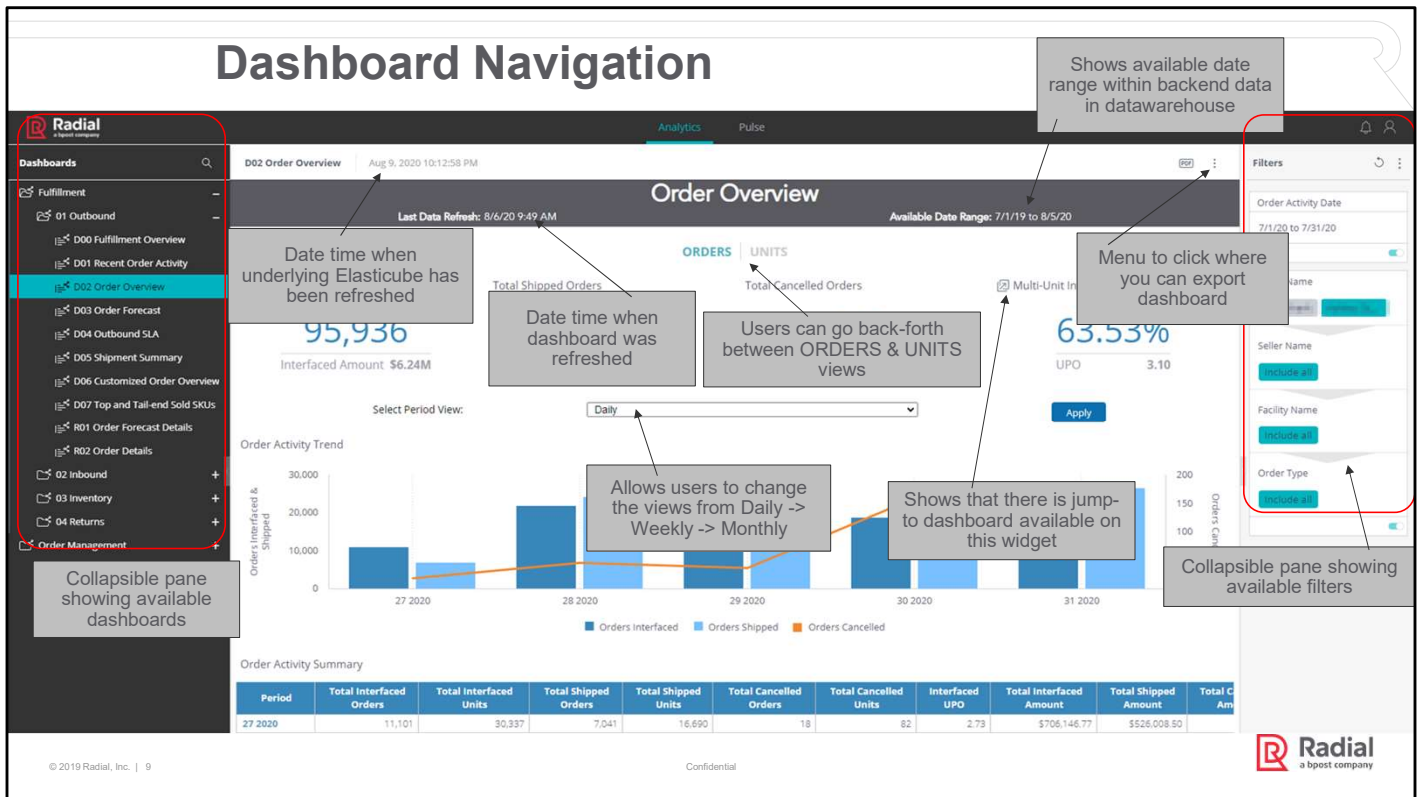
Dashboard Navigation

Shows available date range within backend data in datawarehouse

Radial
a bpost company

Analytics Pulse

Dashboards

Fulfillment
01 Outbound
D00 Fulfillment Overview
D01 Recent Order Activity
D02 Order Overview
D03 Order Forecast
D04 Outbound SLA
D05 Shipment Summary
D06 Customized Order Overview
D07 Top and Tail-end Sold SKUs
R01 Order Forecast Details
R02 Order Details
02 Inbound
03 Inventory
04 Returns
Order Management

Collapsible pane showing available dashboards

D02 Order Overview Aug 9, 2020 10:12:58 PM

Order Overview
Last Data Refresh: 8/6/20 9:49 AM Available Date Range: 7/1/19 to 8/5/20

Date time when underlying Elasticube has been refreshed

ORDERS UNITS

Total Shipped Orders Total Cancelled Orders Multi-Unit In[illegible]

95,936
Interfaced Amount $6.24M

Date time when dashboard was refreshed

Users can go back-forth between ORDERS & UNITS views

63.53%
UPO 3.10

Menu to click where you can export dashboard

Select Period View: Daily

Apply

Order Activity Trend

30,000
20,000
10,000
0
Orders Interfaced & Shipped

200
150
100
Orders Can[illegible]

Allows users to change the views from Daily -> Weekly -> Monthly

Shows that there is jump-to dashboard available on this widget

27 2020 28 2020 29 2020 30 2020 31 2020

Orders Interfaced Orders Shipped Orders Cancelled

Order Activity Summary

| Period | Total Interfaced Orders | Total Interfaced Units | Total Shipped Orders | Total Shipped Units | Total Cancelled Orders | Total Cancelled Units | Interfaced UPO | Total Interfaced Amount | Total Shipped Amount | Total C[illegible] Am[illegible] |
|---|---|---|---|---|---|---|---|---|---|---|
| 27 2020 | 11,101 | 30,337 | 7,041 | 16,690 | 18 | 82 | 2.73 | $706,146.77 | $526,008.50 | |

Filters

Order Activity Date
7/1/20 to 7/31/20

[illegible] Name

Seller Name
Include all

Facility Name
Include all

Order Type
Include all

Collapsible pane showing available filters

© 2019 Radial, Inc. | 9

Confidential

Radial
a bpost company